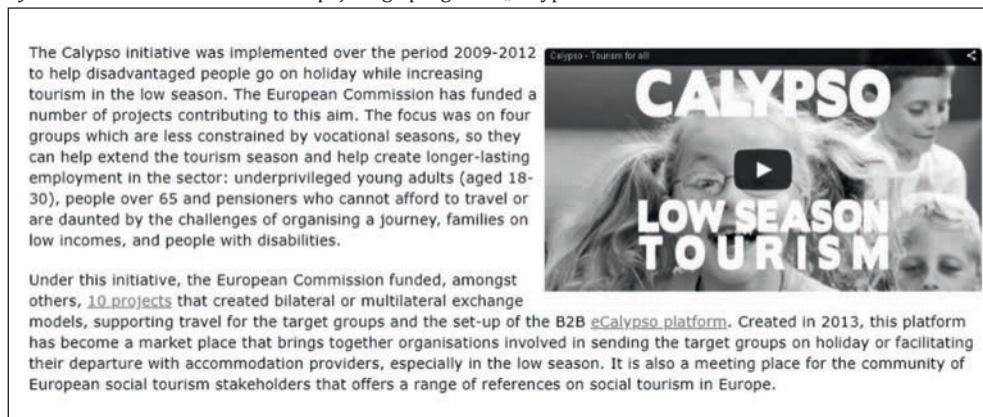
The Calypso initiative was implemented over the period 2009-2012 to help disadvantaged people go on holiday while increasing tourism in the low season. The European Commission has funded a number of projects contributing to this aim. The focus was on four groups which are less constrained by vocational seasons, so they can help extend the tourism season and help create longer-lasting employment in the sector: underprivileged young adults (aged 18-30), people over 65 and pensioners who cannot afford to travel or are daunted by the challenges of organising a journey, families on low incomes, and people with disabilities.

Calypso - Tourism for all

CALYPSO

LOW SEASON TOURISM

Under this initiative, the European Commission funded, amongst others, 10 projects that created bilateral or multilateral exchange models, supporting travel for the target groups and the set-up of the B2B eCalypso platform. Created in 2013, this platform has become a market place that brings together organisations involved in sending the target groups on holiday or facilitating their departure with accommodation providers, especially in the low season. It is also a meeting place for the community of European social tourism stakeholders that offers a range of references on social tourism in Europe.